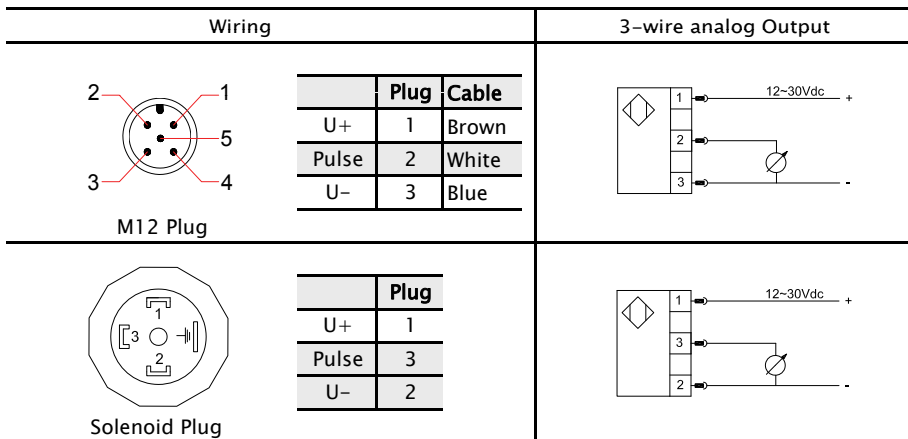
| Wiring | 3-wire analog Output |
|---|---|

2 1 5 3 4

M12 Plug

| | Plug | Cable |
|---|---|---|
| U+ | 1 | Brown |
| Pulse | 2 | White |
| U- | 3 | Blue |

1 12~30Vdc +
2
3 -

1
3 2

Solenoid Plug

| | Plug |
|---|---|
| U+ | 1 |
| Pulse | 3 |
| U- | 2 |

1 12~30Vdc +
3
2 -